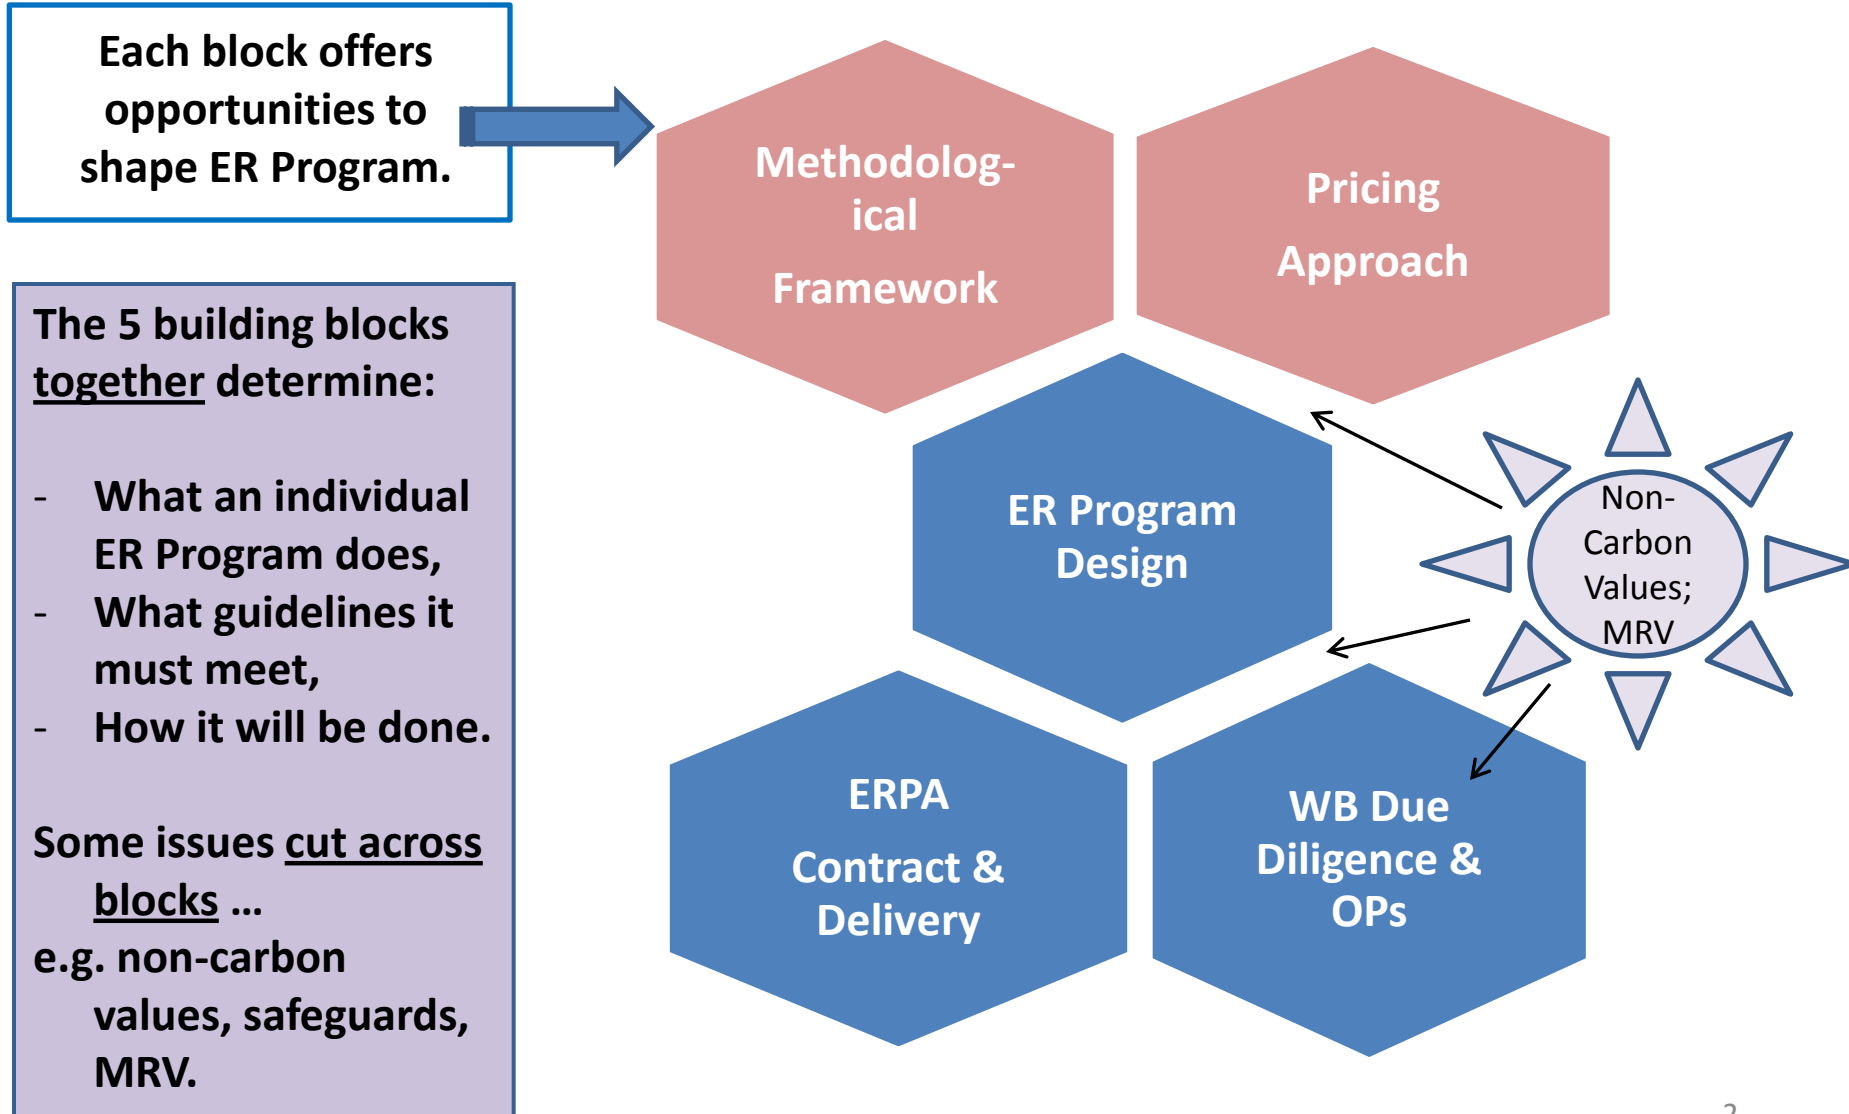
Each block offers opportunities to shape ER Program.

The 5 building blocks together determine:

- What an individual ER Program does,
- What guidelines it must meet,
- How it will be done.

Some issues cut across blocks …
e.g. non-carbon values, safeguards, MRV.

Methodolog-ical Framework

Pricing Approach

ER Program Design

Non-Carbon Values; MRV

ERPA Contract & Delivery

WB Due Diligence & OPs